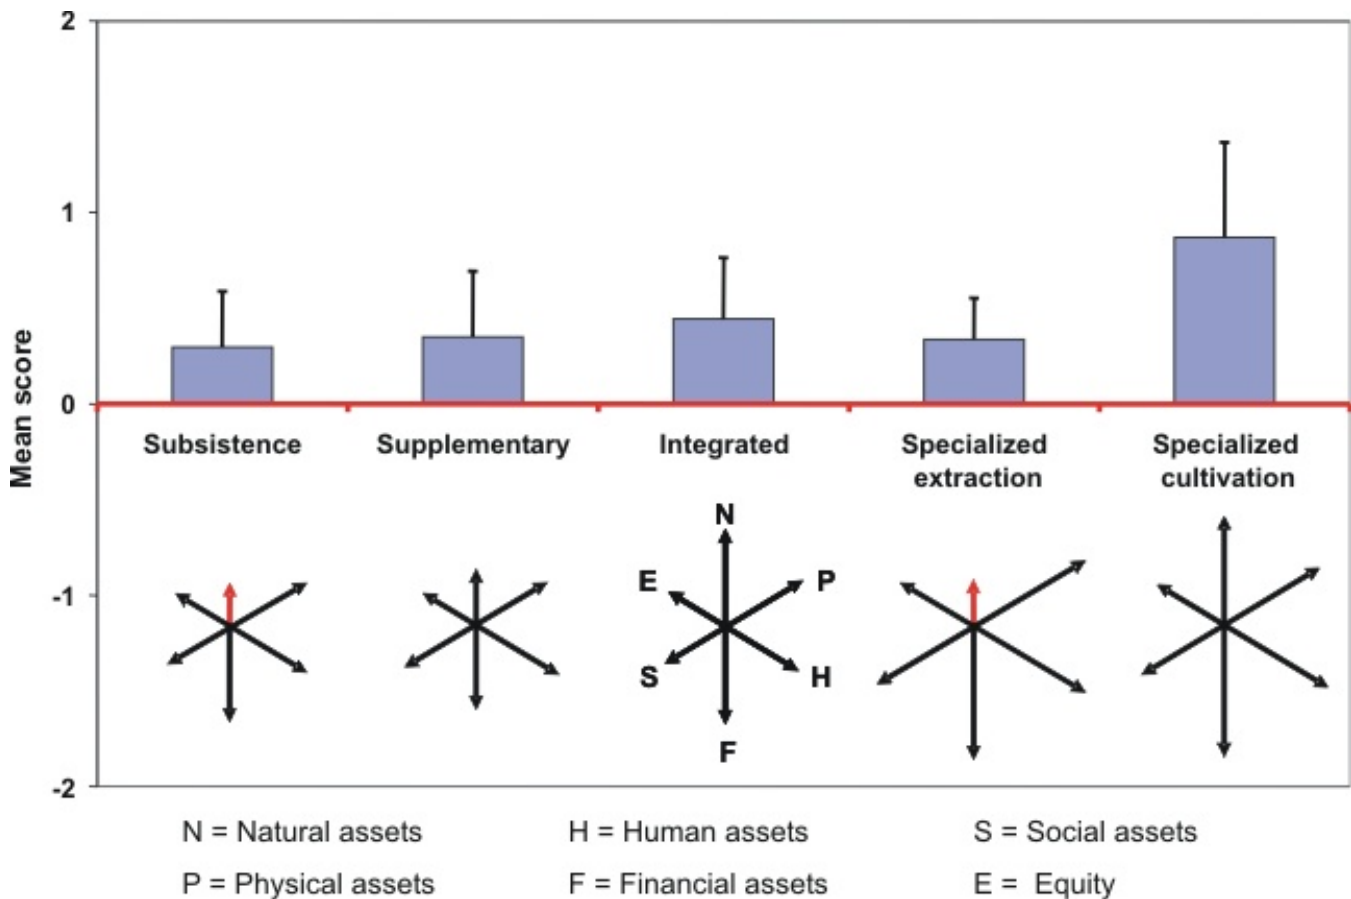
2

1

0

-1

-2

Mean score

Subsistence

Supplementary

Integrated

Specialized extraction

Specialized cultivation

N

E

P

S

H

F

N = Natural assets

H = Human assets

S = Social assets

P = Physical assets

F = Financial assets

E = Equity